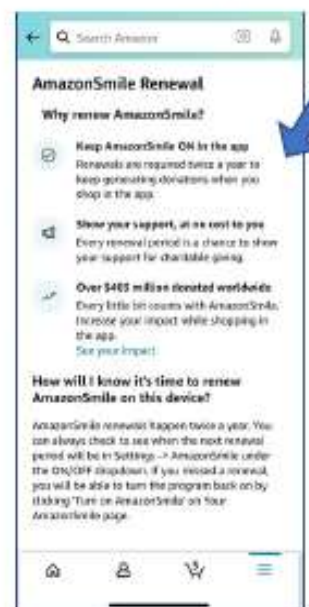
Search Amazon

AmazonSmile Renewal

Why renew AmazonSmile?

Keep AmazonSmile ON in the app
Renewals are required twice a year to keep generating donations when you shop in the app.

Show your support, at no cost to you
Every renewal period is a chance to show your support for charitable giving.

Over $405 million donated worldwide
Every little bit counts with AmazonSmile. Increase your impact while shopping in the app.
See your impact

How will I know it's time to renew AmazonSmile on this device?

AmazonSmile renewals happen twice a year. You can always check to see when the next renewal period will be in Settings -> AmazonSmile under the ON/OFF dropdown. If you missed a renewal, you will be able to turn the program back on by clicking 'Turn on AmazonSmile' on Your AmazonSmile page.